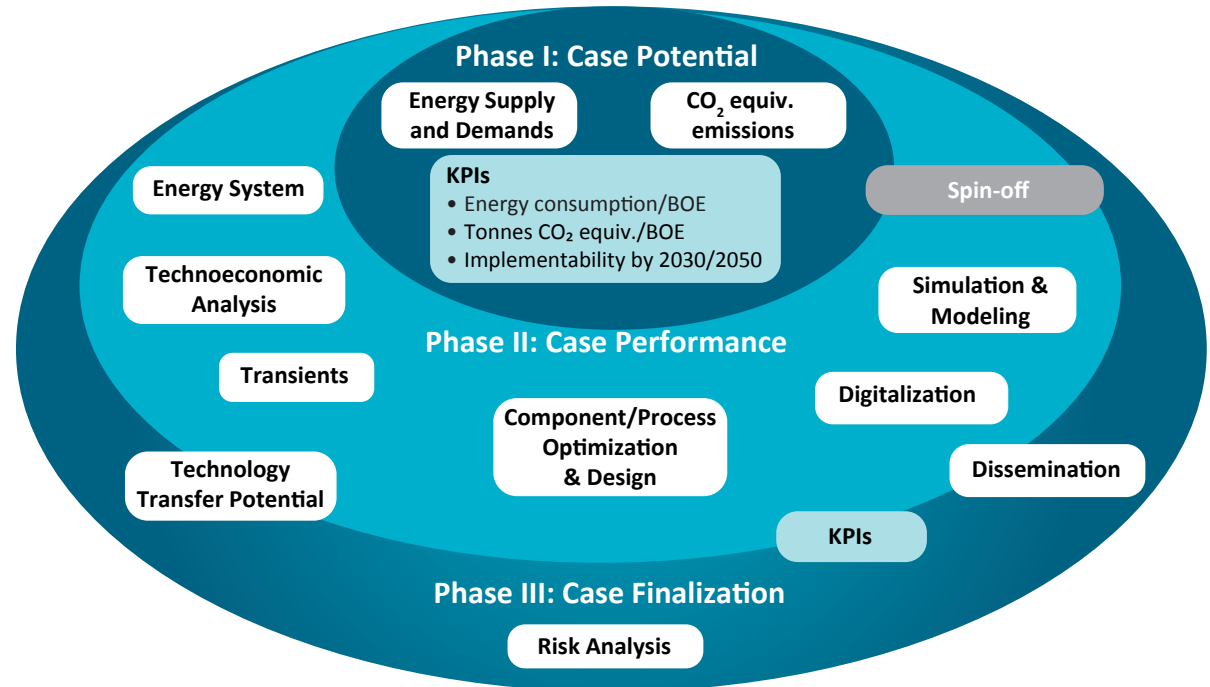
Phase I: Case Potential

Energy Supply and Demands

$CO_2$ equiv. emissions

KPIs
• Energy consumption/BOE
• Tonnes $CO_2$ equiv./BOE
• Implementability by 2030/2050

Energy System

Spin-off

Technoeconomic Analysis

Simulation & Modeling

Phase II: Case Performance

Transients

Digitalization

Component/Process Optimization & Design

Technology Transfer Potential

Dissemination

KPIs

Phase III: Case Finalization

Risk Analysis